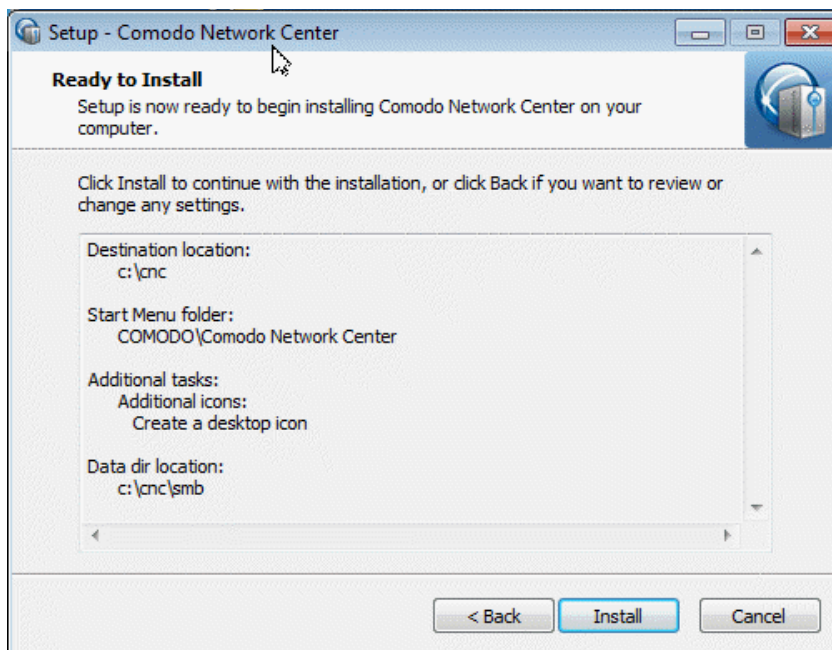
Setup - Comodo Network Center

Ready to Install
Setup is now ready to begin installing Comodo Network Center on your computer.

Click Install to continue with the installation, or click Back if you want to review or change any settings.

Destination location:
c:\cnc

Start Menu folder:
COMODO\Comodo Network Center

Additional tasks:
Additional icons:
Create a desktop icon

Data dir location:
c:\cnc\smb

< Back
Install
Cancel